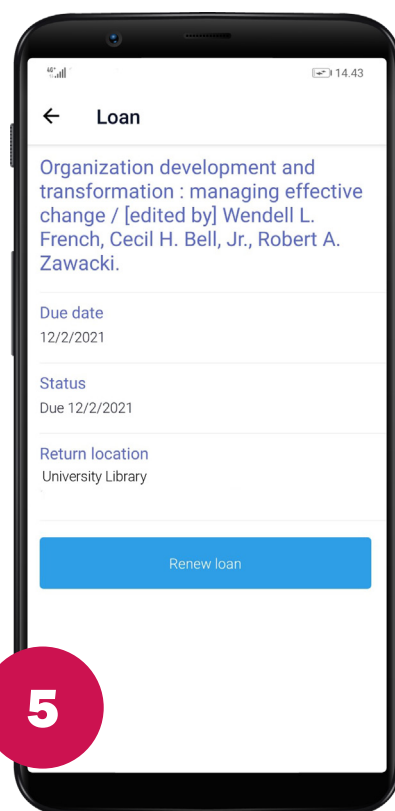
4G .ıl 14.43

← Loan

Organization development and transformation : managing effective change / [edited by] Wendell L. French, Cecil H. Bell, Jr., Robert A. Zawacki.

Due date
12/2/2021

Status
Due 12/2/2021

Return location
University Library

Renew loan

5